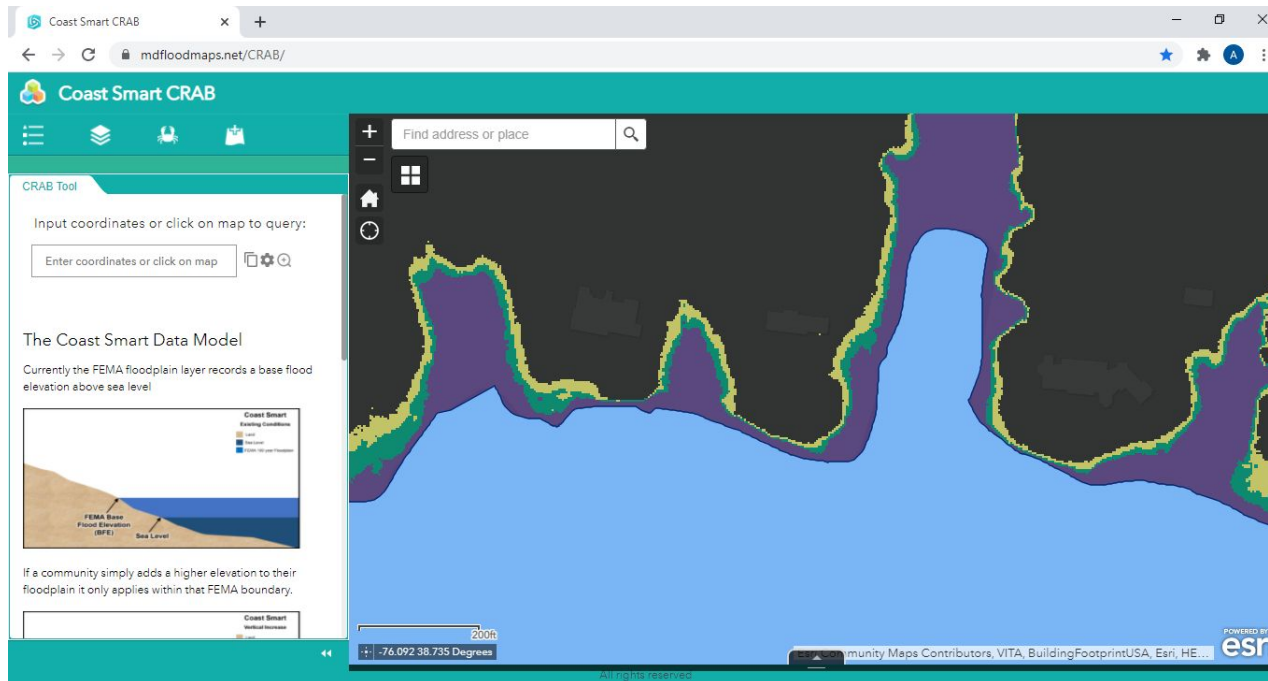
Coast Smart CRAB

mdfloodmaps.net/CRAB/

Coast Smart CRAB

CRAB Tool

Input coordinates or click on map to query:

Enter coordinates or click on map

The Coast Smart Data Model

Currently the FEMA floodplain layer records a base flood elevation above sea level

Coast Smart
Existing Conditions
Land
Sea Level
FEMA 100 year Floodplain

FEMA Base Flood Elevation (BFE)
Sea Level

If a community simply adds a higher elevation to their floodplain it only applies within that FEMA boundary.

Coast Smart
Vertical Increase
Land

Find address or place

200ft

-76.092 38.735 Degrees

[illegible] Community Maps Contributors, VITA, BuildingFootprintUSA, Esri, HE...

POWERED BY
esri

All rights reserved